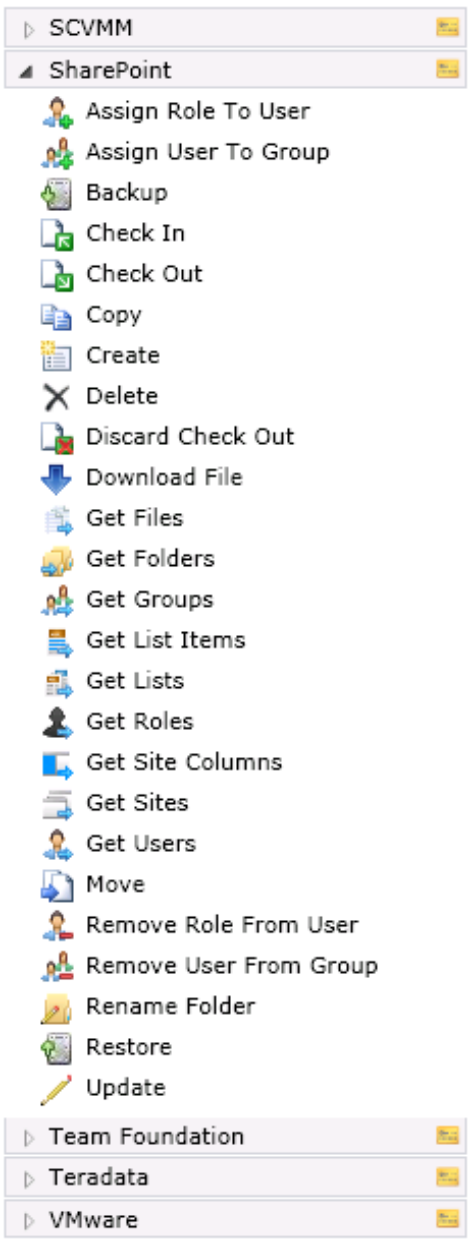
SCVMM
SharePoint
Assign Role To User
Assign User To Group
Backup
Check In
Check Out
Copy
Create
Delete
Discard Check Out
Download File
Get Files
Get Folders
Get Groups
Get List Items
Get Lists
Get Roles
Get Site Columns
Get Sites
Get Users
Move
Remove Role From User
Remove User From Group
Rename Folder
Restore
Update
Team Foundation
Teradata
VMware